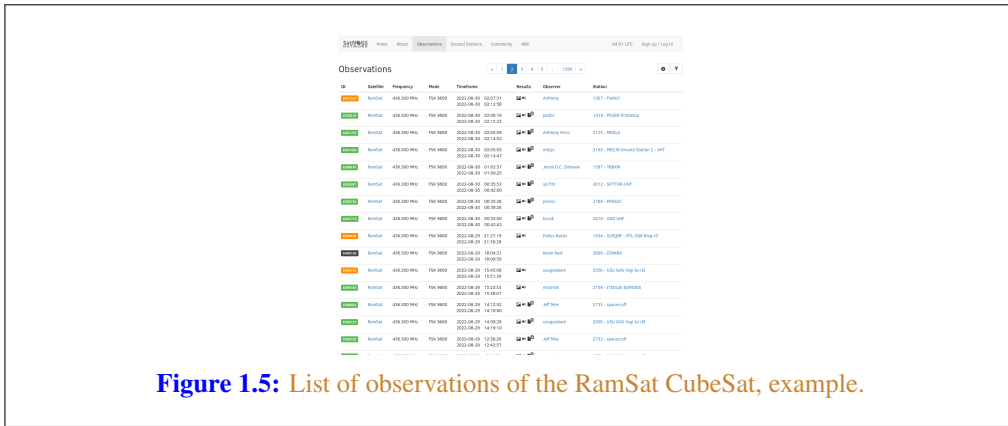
SatNOGS NETWORK Home About Observations Ground Stations Community Wiki 04:31 UTC Sign Up / Log In

Observations

« ‹ 1 2 3 4 5 … 1350 »

| ID | Satellite | Frequency | Mode | Timeframe | Results | Observer | Station |
|---|---|---|---|---|---|---|---|
| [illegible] | RamSat | 436.300 MHz | FSK 9600 | 2022-08-30 02:07:31 2022-08-30 02:12:58 | | Anthony | 1307 - F4HLP |
| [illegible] | RamSat | 436.300 MHz | FSK 9600 | 2022-08-30 02:06:16 2022-08-30 02:15:23 | | pe2bs | 1618 - PE2BS Eindhoven |
| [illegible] | RamSat | 436.300 MHz | FSK 9600 | 2022-08-30 02:05:59 2022-08-30 02:14:42 | | Anthony Vinci | 2129 - 9R0GU |
| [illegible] | RamSat | 436.300 MHz | FSK 9600 | 2022-08-30 02:05:05 2022-08-30 02:14:47 | | m0jjn | 2155 - M0JJN Ground Station 2 - UHF |
| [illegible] | RamSat | 436.300 MHz | FSK 9600 | 2022-08-30 01:02:37 2022-08-30 01:09:25 | | Jacob D.C. Schaade | 1597 - YB8XM |
| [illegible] | RamSat | 436.300 MHz | FSK 9600 | 2022-08-30 00:35:53 2022-08-30 00:42:00 | | sp7thr | 2012 - SP7THR-UHF |
| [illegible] | RamSat | 436.300 MHz | FSK 9600 | 2022-08-30 00:35:28 2022-08-30 00:39:26 | | pa3arc | 2789 - PA3GEC |
| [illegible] | RamSat | 436.300 MHz | FSK 9600 | 2022-08-30 00:35:00 2022-08-30 00:42:42 | | kissak | 2418 - G4O UHF |
| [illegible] | RamSat | 436.300 MHz | FSK 9600 | 2022-08-29 21:27:19 2022-08-29 21:35:29 | | Fotios Bekas | 1554 - SV0QNF - JPL-SDR Blog v3 |
| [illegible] | RamSat | 436.300 MHz | FSK 9600 | 2022-08-29 18:04:21 2022-08-29 18:09:50 | | Izzen Naik | 2680 - Z36NA |
| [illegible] | RamSat | 436.300 MHz | FSK 9600 | 2022-08-29 15:45:00 2022-08-29 15:51:38 | | usugasteam | 2330 - USU GAS Yagi Az+El |
| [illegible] | RamSat | 436.300 MHz | FSK 9600 | 2022-08-29 15:23:53 2022-08-29 15:28:07 | | itrannik | 2159 - IT9DLAD SVNOGS |
| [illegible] | RamSat | 436.300 MHz | FSK 9600 | 2022-08-29 14:12:52 2022-08-29 14:18:00 | | Jeff Moe | 2733 - spacecruft |
| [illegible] | RamSat | 436.300 MHz | FSK 9600 | 2022-08-29 14:09:29 2022-08-29 14:19:10 | | usugasteam | 2330 - USU GAS Yagi Az+El |
| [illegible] | RamSat | 436.300 MHz | FSK 9600 | 2022-08-29 12:38:28 2022-08-29 12:42:57 | | Jeff Moe | 2733 - spacecruft |

Figure 1.5: List of observations of the RamSat CubeSat, example.